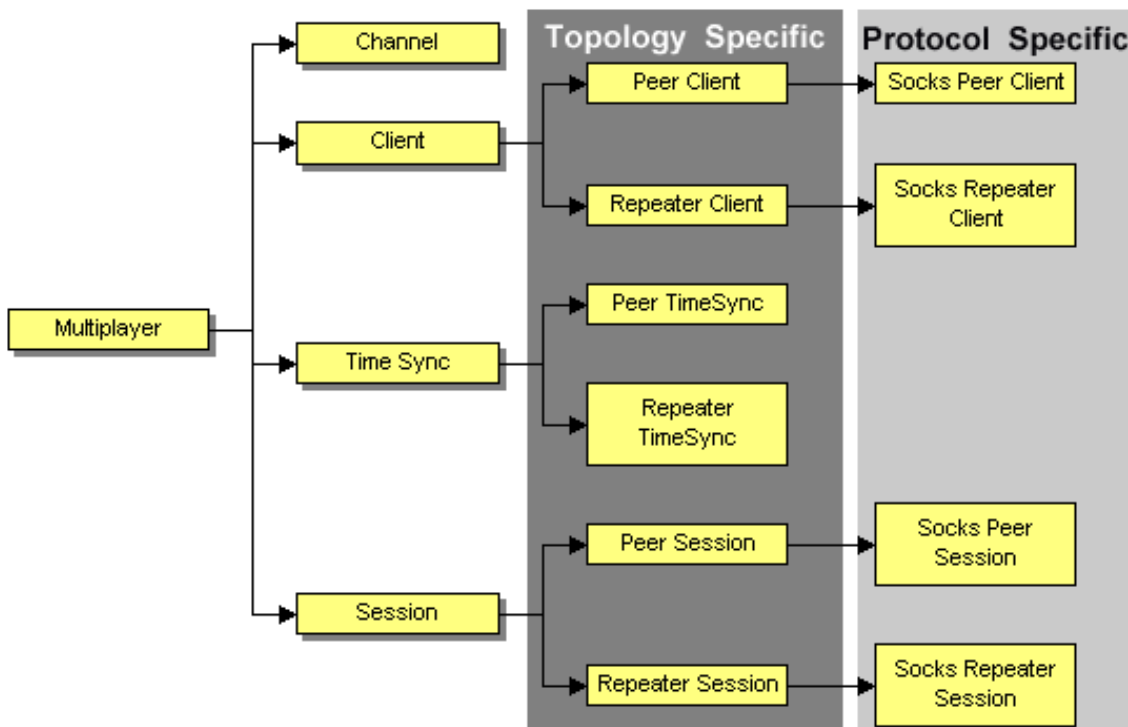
Topology Specific

Protocol Specific

Multiplayer

Channel

Client

Time Sync

Session

Peer Client

Repeater Client

Peer TimeSync

Repeater TimeSync

Peer Session

Repeater Session

Socks Peer Client

Socks Repeater Client

Socks Peer Session

Socks Repeater Session